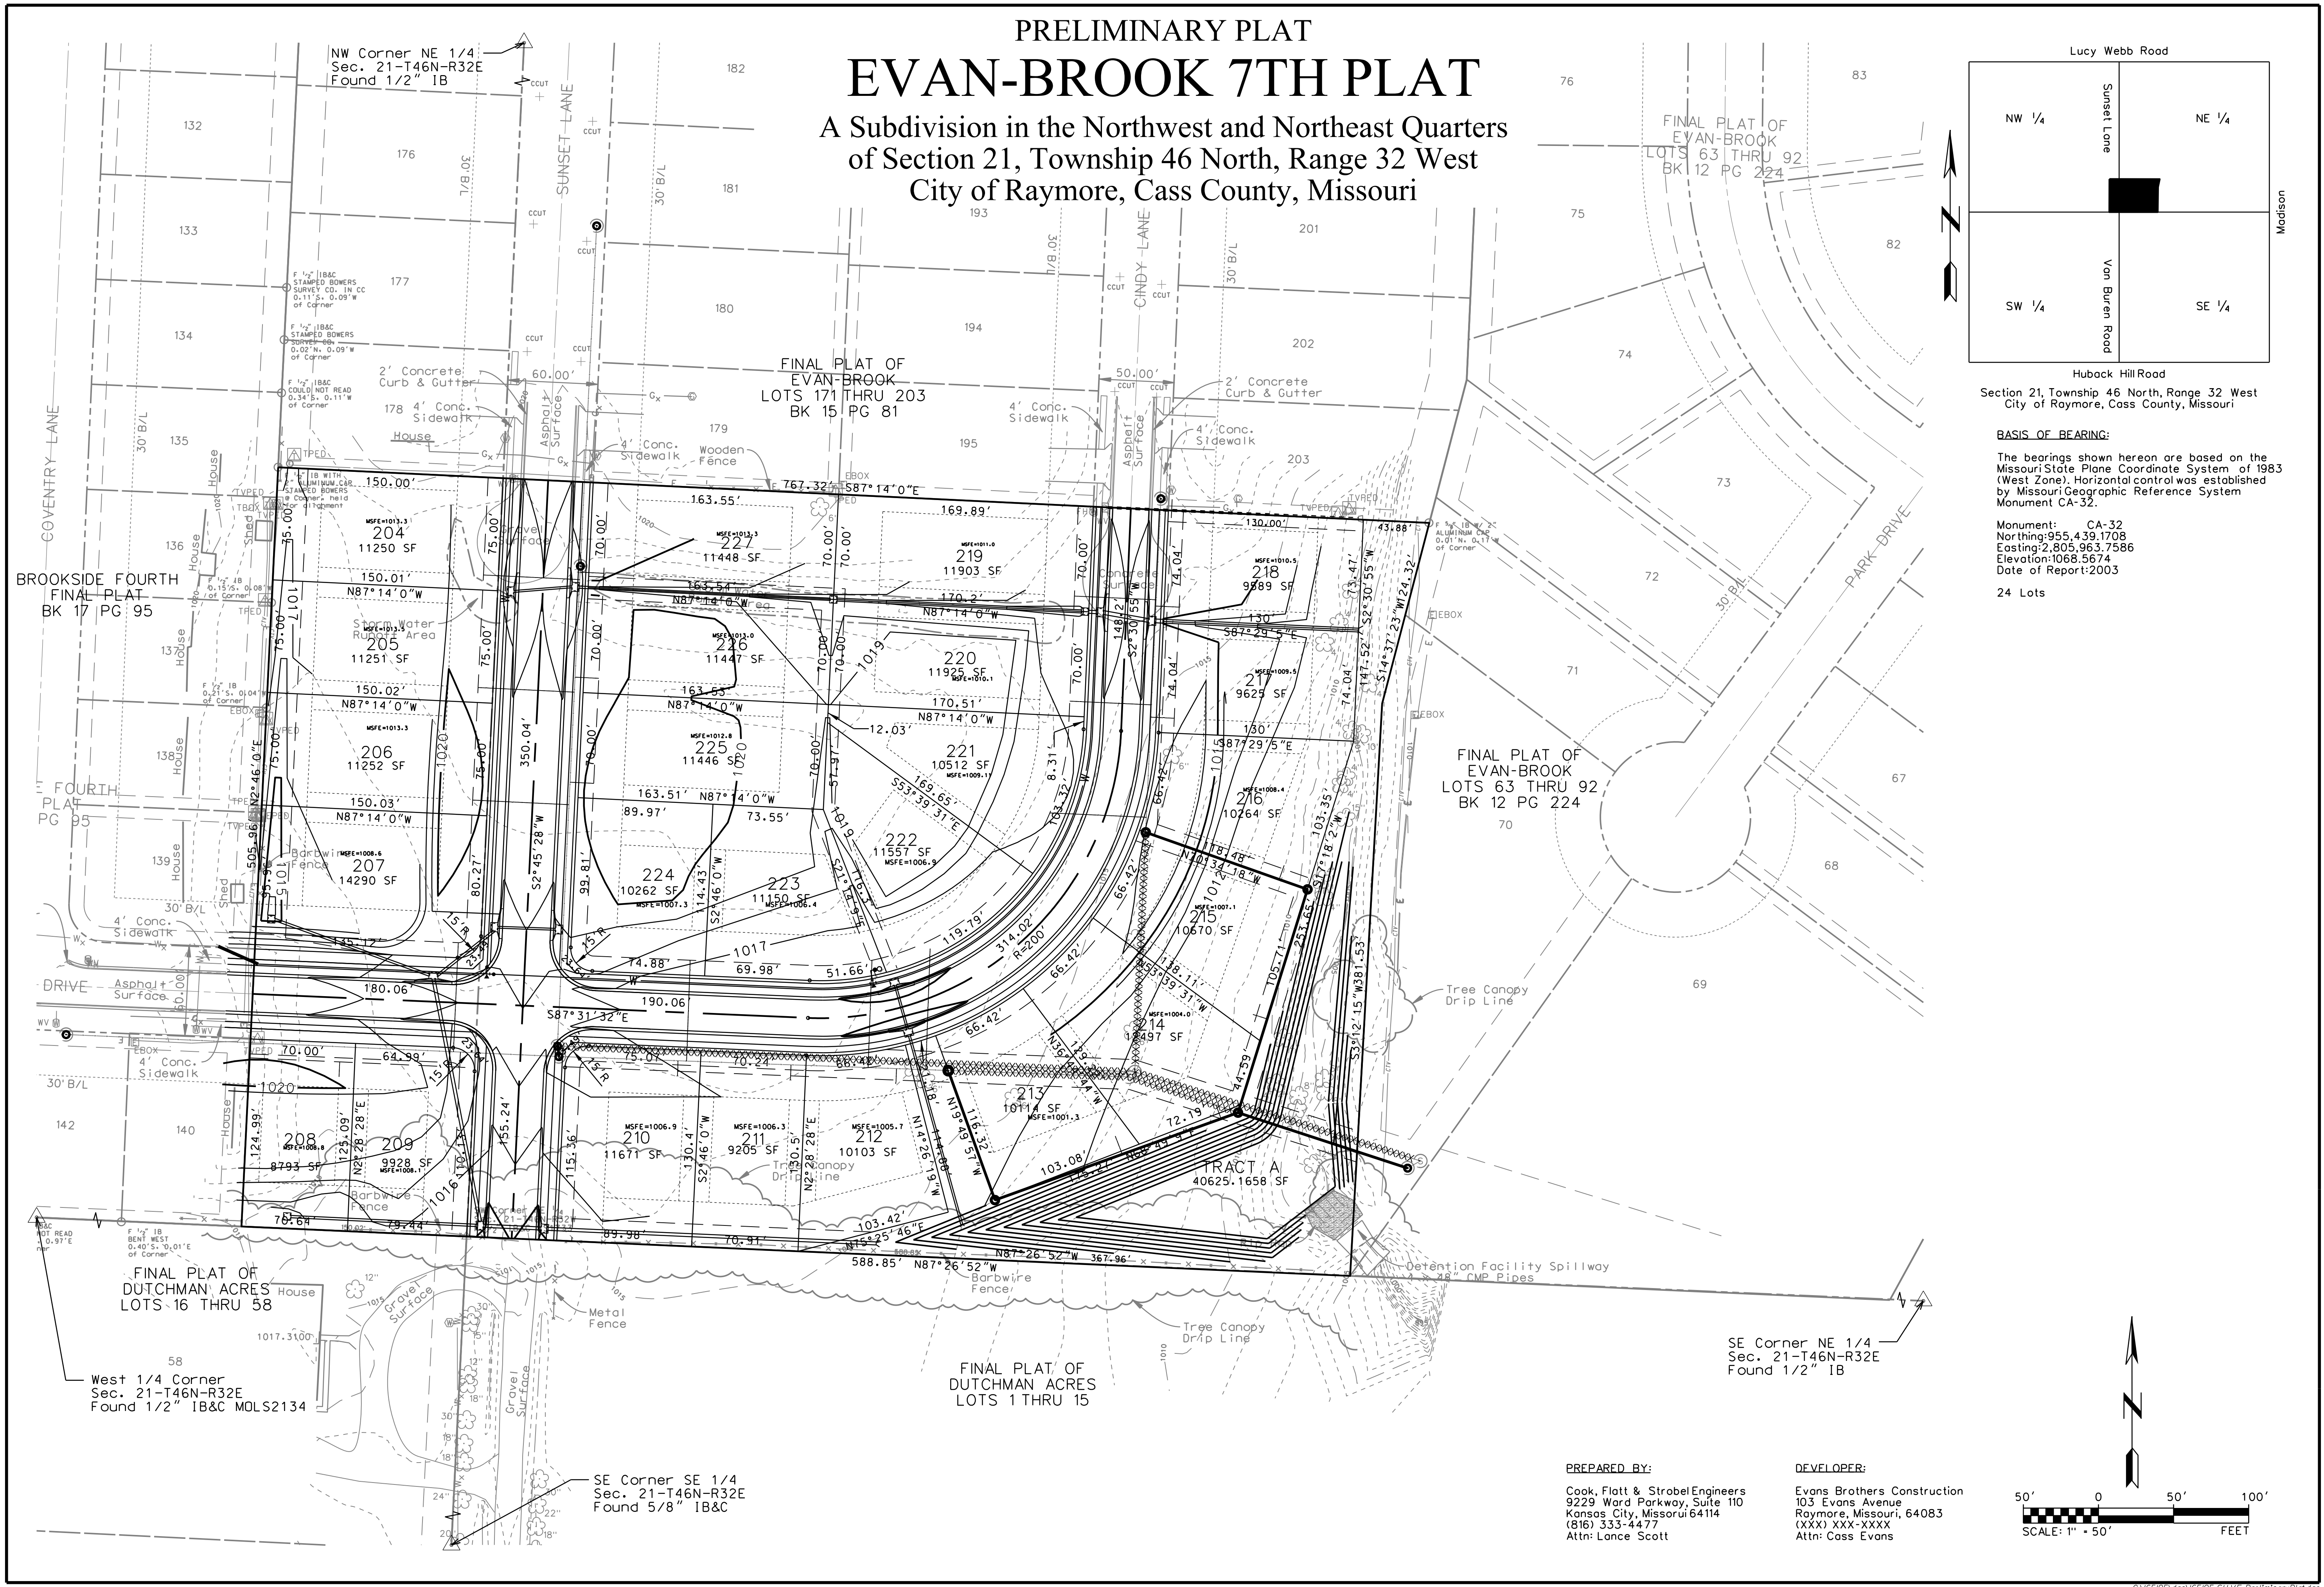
PRELIMINARY PLAT
EVAN-BROOK 7TH PLAT
A Subdivision in the Northwest and Northeast Quarters of Section 21, Township 46 North, Range 32 West
City of Raymore, Cass County, Missouri

NW Corner NE 1/4
Sec. 21-T46N-R32E
Found 1/2" IB

Lucy Webb Road
Sunset Lane
NW 1/4
NE 1/4
Madison
Van Buren Road
SW 1/4
SE 1/4
Huback Hill Road
Section 21, Township 46 North, Range 32 West
City of Raymore, Cass County, Missouri

BASIS OF BEARING:
The bearings shown hereon are based on the Missouri State Plane Coordinate System of 1983 (West Zone). Horizontal control was established by Missouri Geographic Reference System Monument CA-32.

Monument: CA-32
Northing:955,439.1708
Easting:2,805,963.7586
Elevation:1068.5674
Date of Report:2003

24 Lots

FINAL PLAT OF
EVAN-BROOK
LOTS 63 THRU 92
BK 12 PG 224

FINAL PLAT OF
EVAN-BROOK
LOTS 171 THRU 203
BK 15 PG 81

BROOKSIDE FOURTH
FINAL PLAT
BK 17 PG 95

FINAL PLAT OF
EVAN-BROOK
LOTS 63 THRU 92
BK 12 PG 224

FINAL PLAT OF
DUTCHMAN ACRES
LOTS 16 THRU 58

FINAL PLAT OF
DUTCHMAN ACRES
LOTS 1 THRU 15

SUNSET LANE
CINDY LANE
COVENTRY LANE
PARK DRIVE
DRIVE

204 11250 SF
205 11251 SF
206 11252 SF
207 14290 SF
208 8793 SF
209 9928 SF
210 11671 SF
211 9205 SF
212 10103 SF
213 10114 SF
214 10497 SF
215 10570 SF
216 10264 SF
217 9625 SF
218 9589 SF
219 11903 SF
220 11925 SF
221 10512 SF
222 11557 SF
223 11150 SF
224 10262 SF
225 11446 SF
226 11447 SF
227 11448 SF
TRACT A
40625.1658 SF

767.32' S87°14'0"E
S87°31'32"E
N87°14'0"W
N87°26'52"W 367.96'
588.85' N87°26'52"W
314.02' R=200'
350.04'
S2°45'28"W

2' Concrete Curb & Gutter
4' Conc. Sidewalk
Asphalt Surface
Wooden Fence
Gravel Surface
Storm Water Runoff Area
Barbwire Fence
Tree Canopy Drip Line
Detention Facility Spillway
48" CMP Pipes
Metal Fence
House
Shed

SE Corner NE 1/4
Sec. 21-T46N-R32E
Found 1/2" IB

West 1/4 Corner
Sec. 21-T46N-R32E
Found 1/2" IB&C MOLS2134

SE Corner SE 1/4
Sec. 21-T46N-R32E
Found 5/8" IB&C

PREPARED BY:
Cook, Flatt & Strobel Engineers
9229 Ward Parkway, Suite 110
Kansas City, Missouri 64114
(816) 333-4477
Attn: Lance Scott

DEVELOPER:
Evans Brothers Construction
103 Evans Avenue
Raymore, Missouri, 64083
(XXX) XXX-XXXX
Attn: Cass Evans

50' 0 50' 100'
SCALE: 1" = 50' FEET